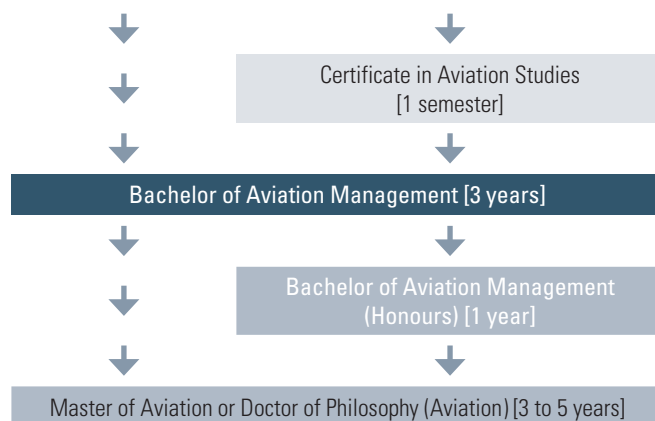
Certificate in Aviation Studies [1 semester]

Bachelor of Aviation Management [3 years]

Bachelor of Aviation Management (Honours) [1 year]

Master of Aviation or Doctor of Philosophy (Aviation) [3 to 5 years]